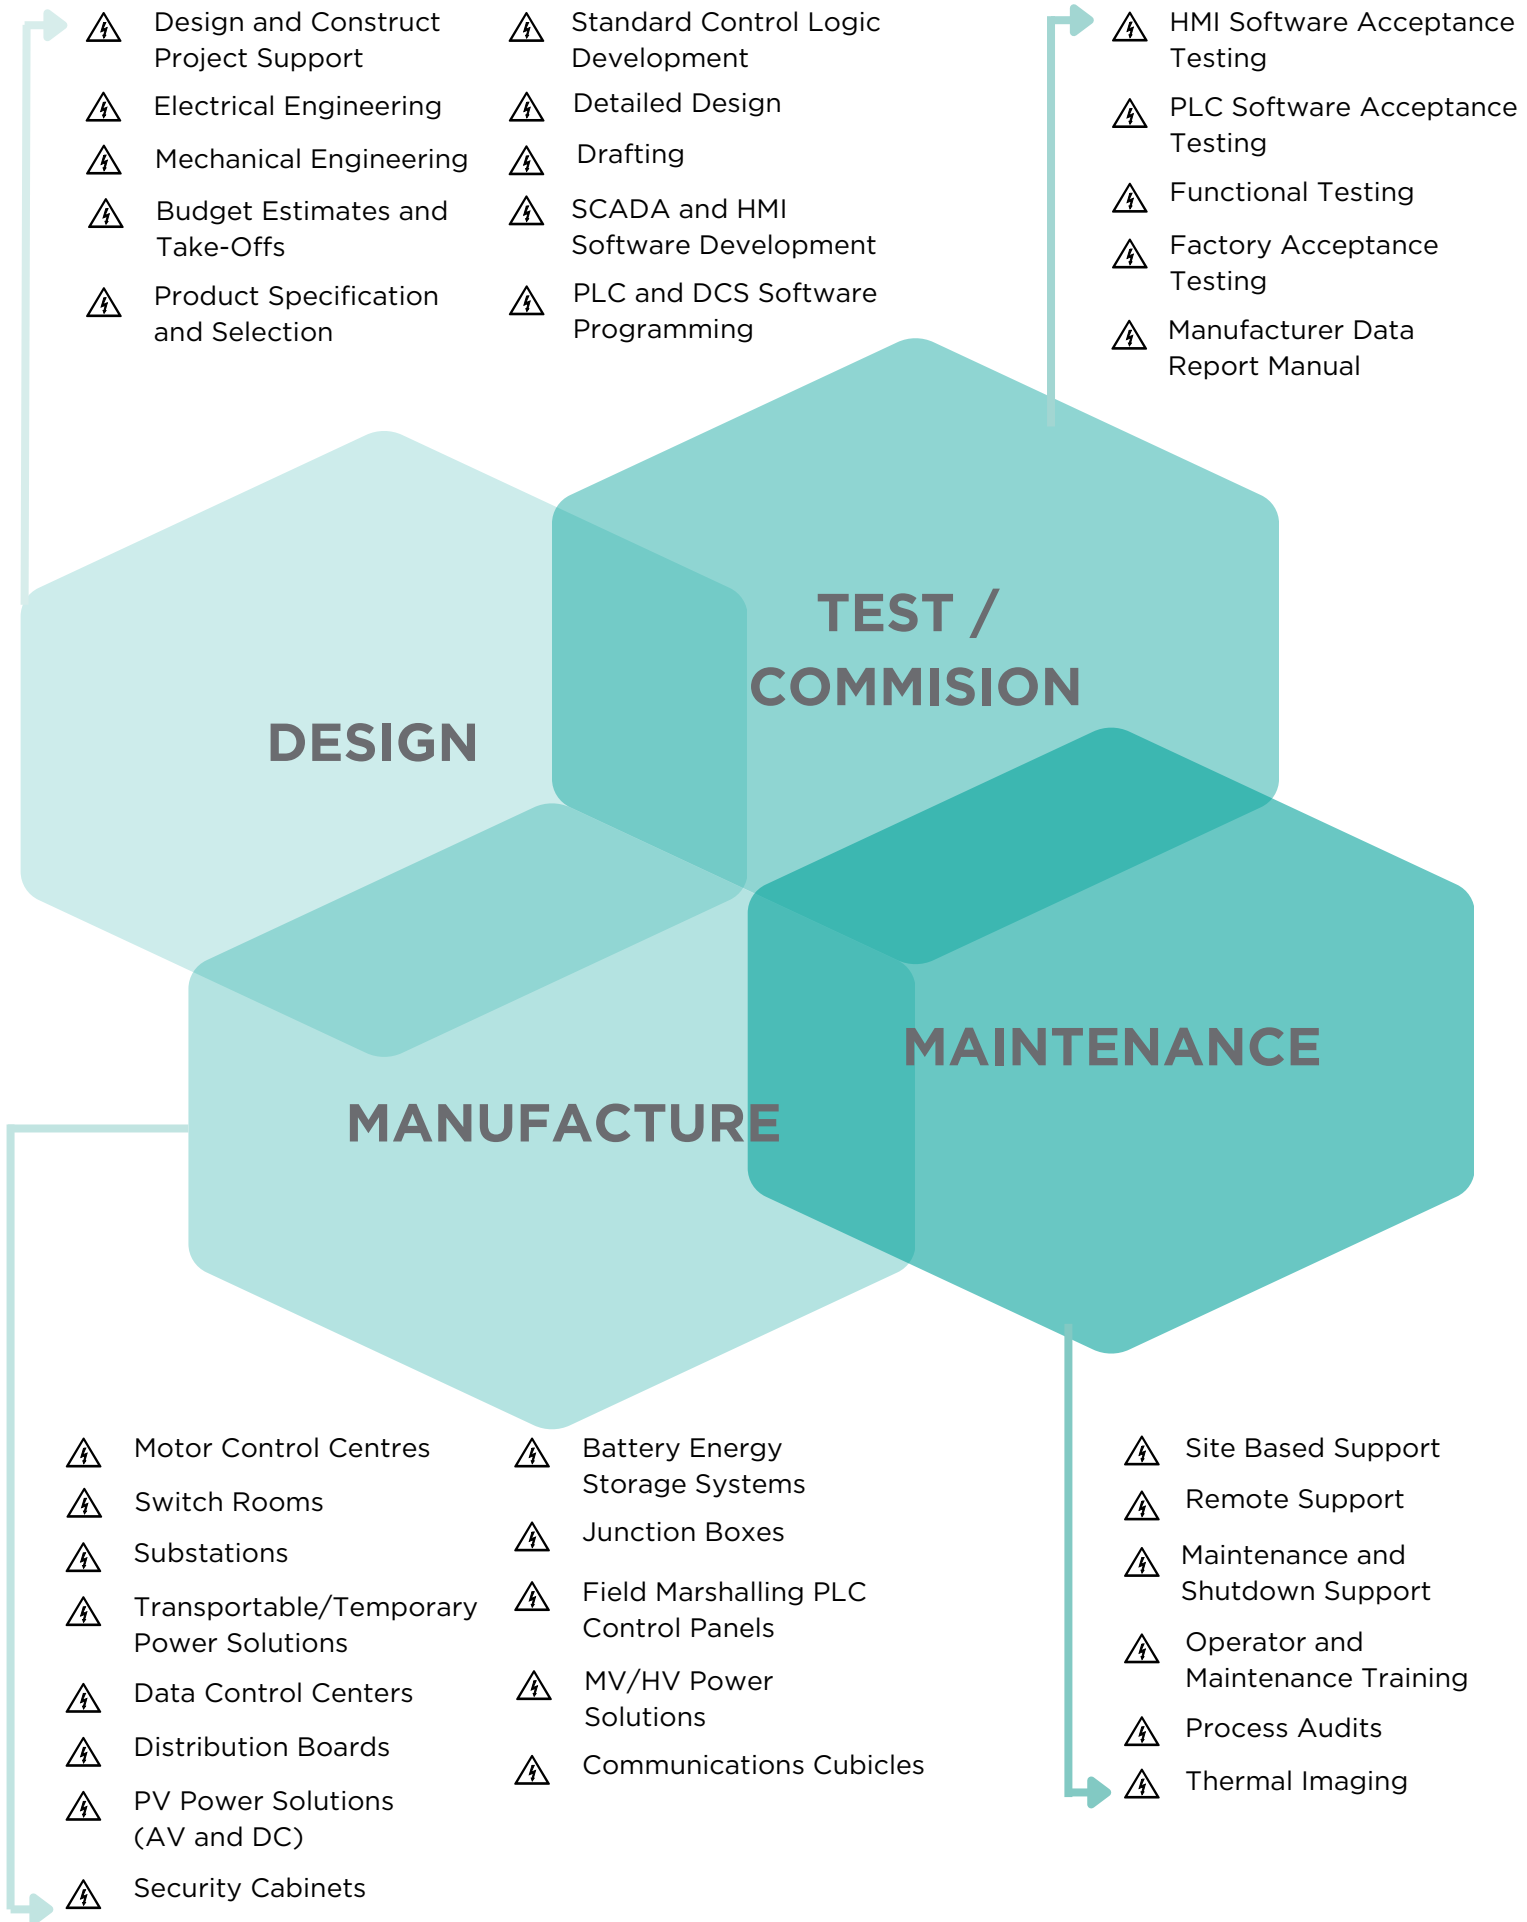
Design and Construct Project Support

Electrical Engineering

Mechanical Engineering

Budget Estimates and Take-Offs

Product Specification and Selection

Standard Control Logic Development

Detailed Design

Drafting

SCADA and HMI Software Development

PLC and DCS Software Programming

HMI Software Acceptance Testing

PLC Software Acceptance Testing

Functional Testing

Factory Acceptance Testing

Manufacturer Data Report Manual

TEST / COMMISION

DESIGN

MAINTENANCE

MANUFACTURE

Motor Control Centres

Switch Rooms

Substations

Transportable/Temporary Power Solutions

Data Control Centers

Distribution Boards

PV Power Solutions (AV and DC)

Security Cabinets

Battery Energy Storage Systems

Junction Boxes

Field Marshalling PLC Control Panels

MV/HV Power Solutions

Communications Cubicles

Site Based Support

Remote Support

Maintenance and Shutdown Support

Operator and Maintenance Training

Process Audits

Thermal Imaging